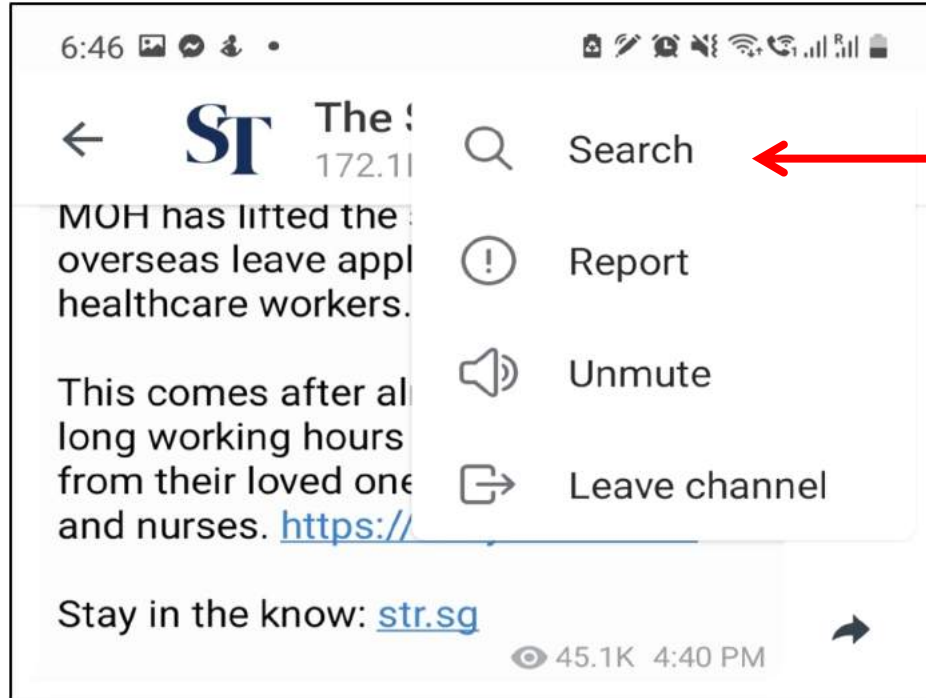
6:46

ST The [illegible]
172.1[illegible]

MOH has lifted the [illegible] overseas leave appl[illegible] healthcare workers.

This comes after al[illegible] long working hours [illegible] from their loved one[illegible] and nurses. https://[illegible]

Stay in the know: str.sg

45.1K 4:40 PM

Search

Report

Unmute

Leave channel